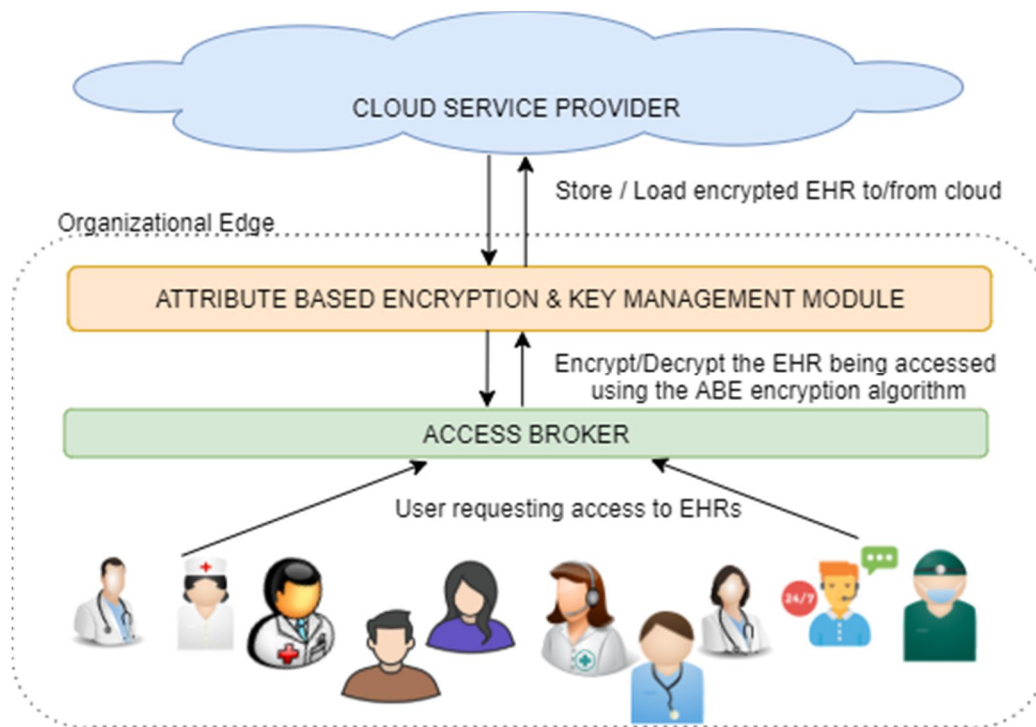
CLOUD SERVICE PROVIDER

Store / Load encrypted EHR to/from cloud

Organizational Edge

ATTRIBUTE BASED ENCRYPTION & KEY MANAGEMENT MODULE

Encrypt/Decrypt the EHR being accessed using the ABE encryption algorithm

ACCESS BROKER

User requesting access to EHRs

24/7